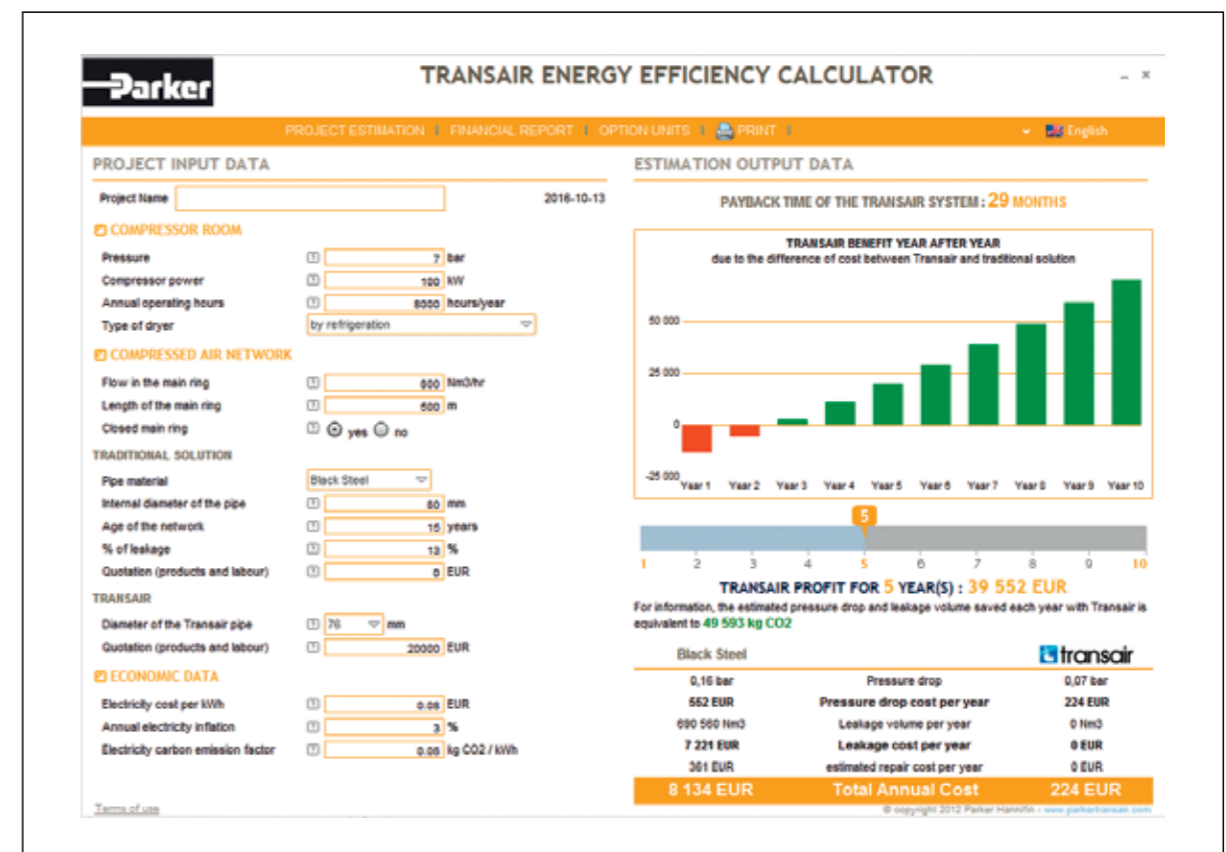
Parker

TRANSAIR ENERGY EFFICIENCY CALCULATOR

PROJECT ESTIMATION | FINANCIAL REPORT | OPTION UNITS | PRINT | English

PROJECT INPUT DATA

Project Name 2016-10-13

COMPRESSOR ROOM

Pressure 7 bar
Compressor power 100 kW
Annual operating hours 8000 hours/year
Type of dryer by refrigeration

COMPRESSED AIR NETWORK

Flow in the main ring 800 Nm3/hr
Length of the main ring 500 m
Closed main ring yes no

TRADITIONAL SOLUTION

Pipe material Black Steel
Internal diameter of the pipe 80 mm
Age of the network 15 years
% of leakage 13 %
Quotation (products and labour) 0 EUR

TRANSAIR

Diameter of the Transair pipe 76 mm
Quotation (products and labour) 20000 EUR

ECONOMIC DATA

Electricity cost per kWh 0.08 EUR
Annual electricity inflation 3 %
Electricity carbon emission factor 0.06 kg CO2 / kWh

Terms of use

ESTIMATION OUTPUT DATA

PAYBACK TIME OF THE TRANSAIR SYSTEM : 29 MONTHS

TRANSAIR BENEFIT YEAR AFTER YEAR
due to the difference of cost between Transair and traditional solution

50 000
25 000
0
-25 000
Year 1 Year 2 Year 3 Year 4 Year 5 Year 6 Year 7 Year 8 Year 9 Year 10

5
1 2 3 4 5 6 7 8 9 10

TRANSAIR PROFIT FOR 5 YEAR(S) : 39 552 EUR
For information, the estimated pressure drop and leakage volume saved each year with Transair is equivalent to 49 593 kg CO2

| Black Steel | | transair |
|---|---|---|
| 0,16 bar | Pressure drop | 0,07 bar |
| 552 EUR | Pressure drop cost per year | 224 EUR |
| 690 560 Nm3 | Leakage volume per year | 0 Nm3 |
| 7 221 EUR | Leakage cost per year | 0 EUR |
| 361 EUR | estimated repair cost per year | 0 EUR |
| 8 134 EUR | Total Annual Cost | 224 EUR |

© copyright 2012 Parker Hannifin - www.parkertransair.com